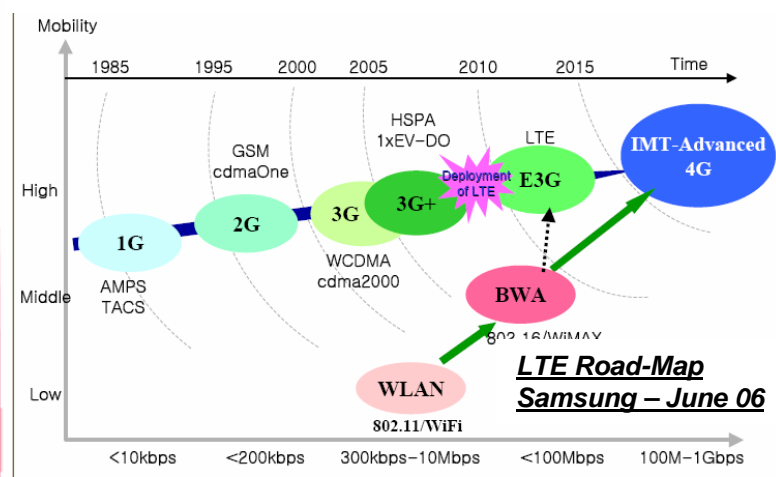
Mobility

1985 1995 2000 2005 2010 2015 Time

High

Middle

Low

1G
AMPS
TACS

GSM
cdmaOne
2G

3G
WCDMA
cdma2000

HSPA
1xEV-DO
3G+

Deployment of LTE

LTE
E3G

IMT-Advanced
4G

BWA
802.16/WiMAX

WLAN
802.11/WiFi

LTE Road-Map
Samsung – June 06

<10kbps <200kbps 300kbps–10Mbps <100Mbps 100M–1Gbps